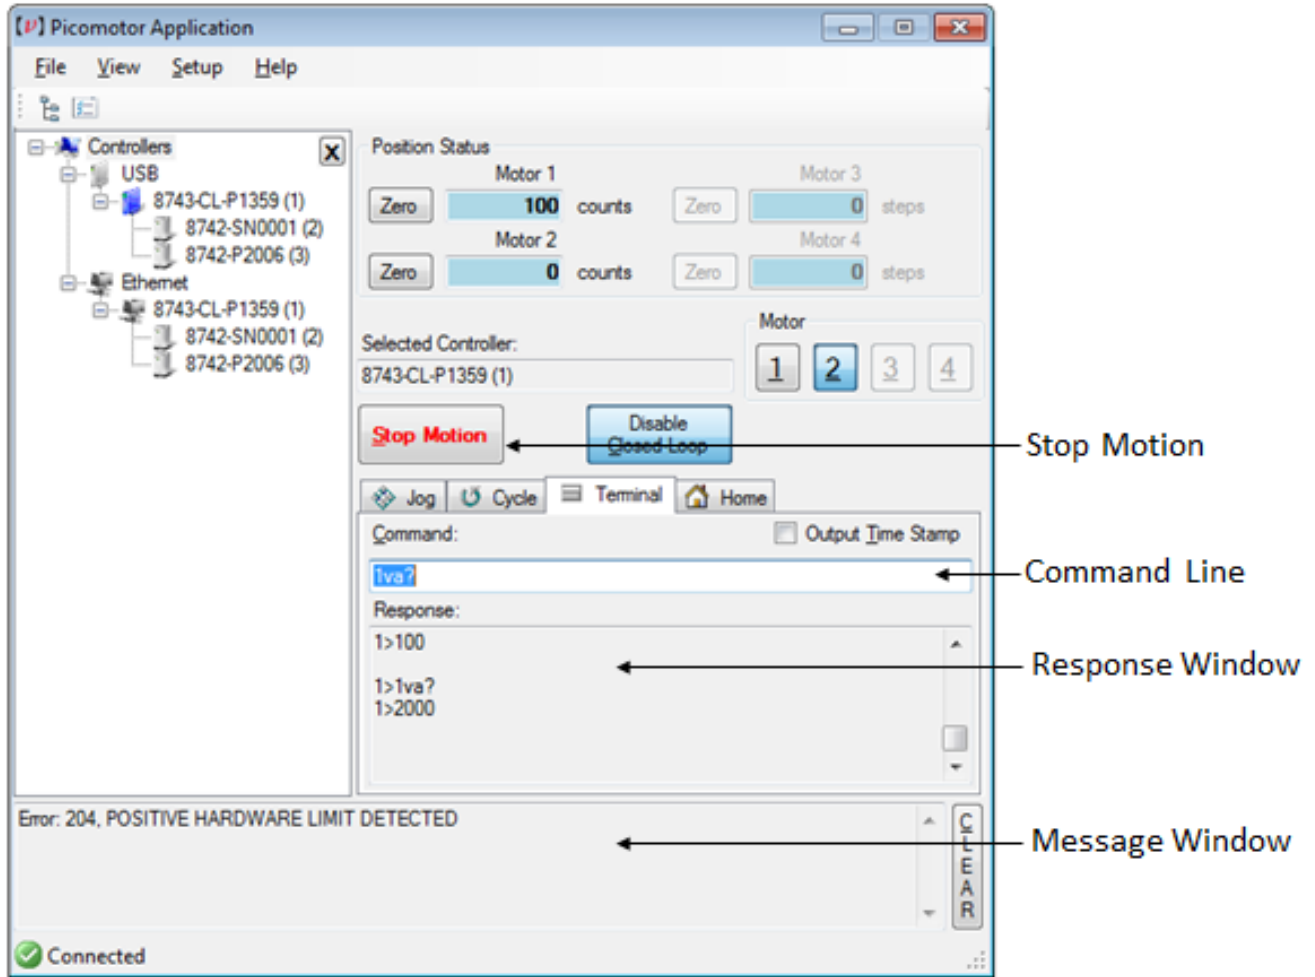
Picomotor Application

File View Setup Help

Controllers
USB
8743-CL-P1359 (1)
8742-SN0001 (2)
8742-P2006 (3)
Ethernet
8743-CL-P1359 (1)
8742-SN0001 (2)
8742-P2006 (3)

Position Status
Motor 1
Zero 100 counts
Motor 2
Zero 0 counts
Motor 3
Zero 0 steps
Motor 4
Zero 0 steps

Selected Controller:
8743-CL-P1359 (1)

Motor
1 2 3 4

Stop Motion
Disable Closed Loop

Stop Motion

Jog Cycle Terminal Home

Command:
Output Time Stamp
1va?

Command Line

Response:
1>100

1>1va?
1>2000

Response Window

Error: 204, POSITIVE HARDWARE LIMIT DETECTED

CLEAR

Message Window

Connected